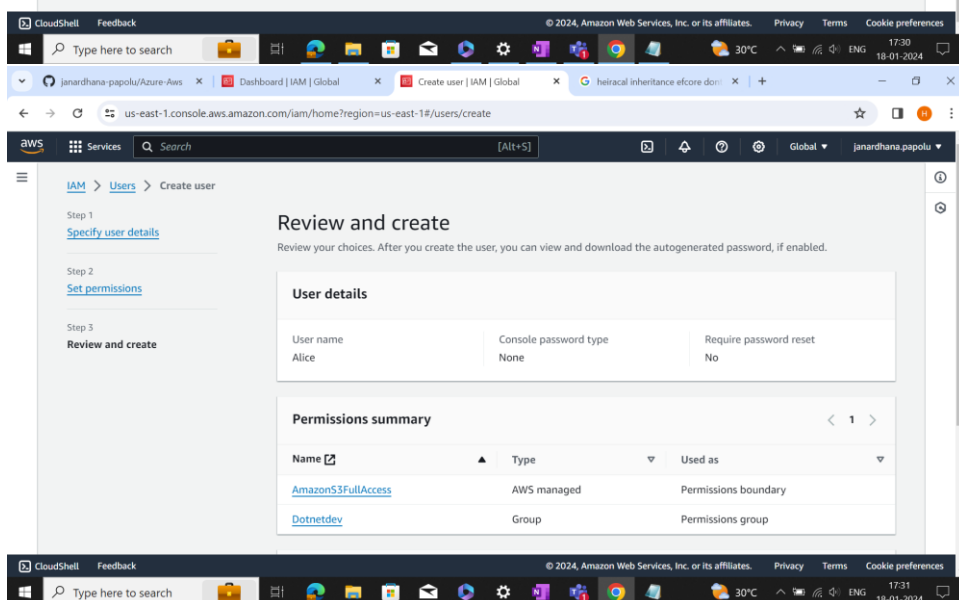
CloudShell Feedback © 2024, Amazon Web Services, Inc. or its affiliates. Privacy Terms Cookie preferences

Type here to search 30°C ENG 17:30 18-01-2024

janardhana-papolu/Azure-Aws × Dashboard | IAM | Global × Create user | IAM | Global × heiracal inheritance efcore dot ×

us-east-1.console.aws.amazon.com/iam/home?region=us-east-1#/users/create

aws Services Search [Alt+S] Global ▼ janardhana.papolu ▼

IAM > Users > Create user

Step 1
Specify user details

Step 2
Set permissions

Step 3
Review and create

Review and create

Review your choices. After you create the user, you can view and download the autogenerated password, if enabled.

User details

| User name | Console password type | Require password reset |
|---|---|---|
| Alice | None | No |

Permissions summary

< 1 >

| Name | Type | Used as |
|---|---|---|
| AmazonS3FullAccess | AWS managed | Permissions boundary |
| Dotnetdev | Group | Permissions group |

CloudShell Feedback © 2024, Amazon Web Services, Inc. or its affiliates. Privacy Terms Cookie preferences

Type here to search 30°C ENG 17:31 18-01-2024